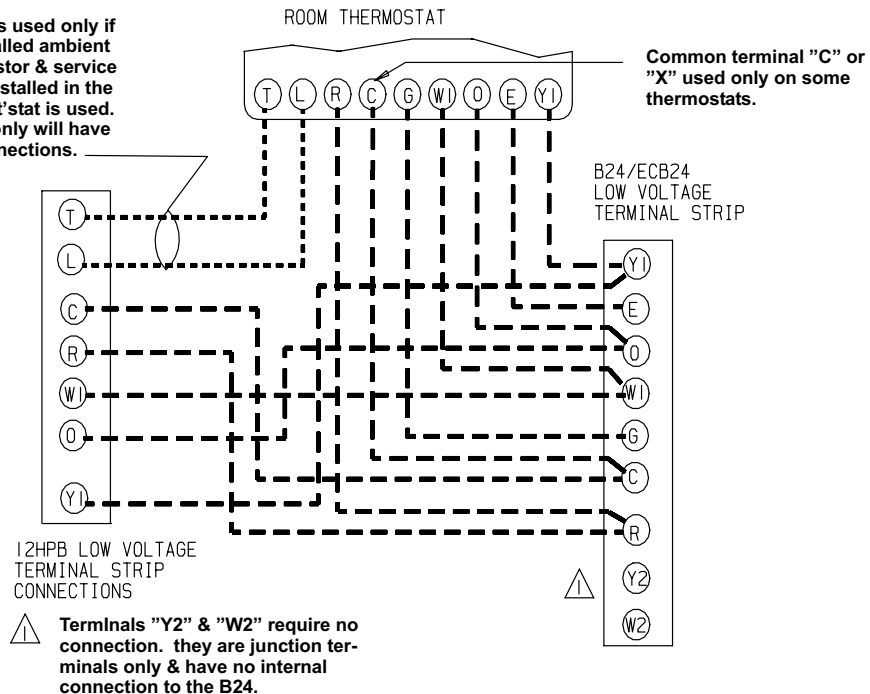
s used only if
alled ambient
stor & service
stalled in the
't'stat is used.
nly will have
nections.

ROOM THERMOSTAT

T L R C G W1 O E Y1

Common terminal "C" or "X" used only on some thermostats.

B24/ECB24
LOW VOLTAGE
TERMINAL STRIP

T
L
C
R
W1
O
Y1

Y1
E
O
W1
G
C
R
Y2
W2

1

12HPB LOW VOLTAGE
TERMINAL STRIP
CONNECTIONS

1 Termlnals "Y2" & "W2" require no connection. they are junction terminals only & have no internal connection to the B24.